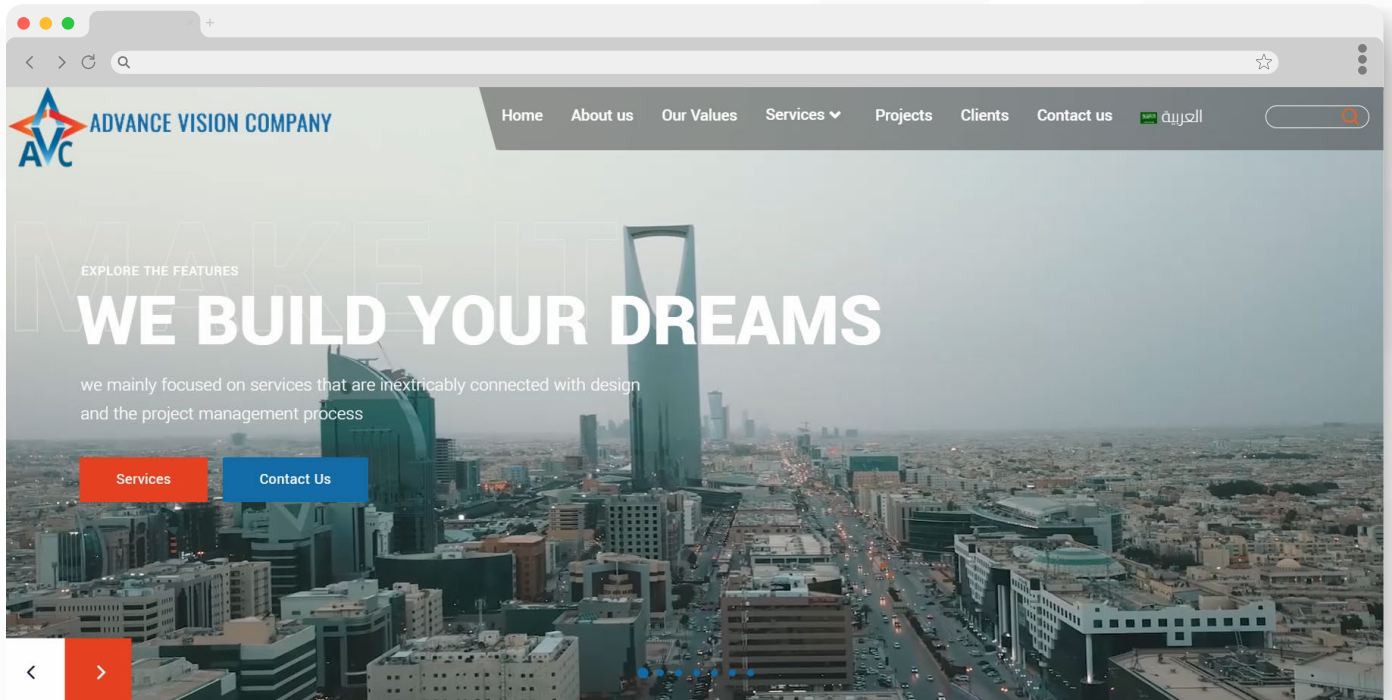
AVC ADVANCE VISION COMPANY

Home About us Our Values Services Projects Clients Contact us العربية

MAKE IT

EXPLORE THE FEATURES

WE BUILD YOUR DREAMS

we mainly focused on services that are inextricably connected with design and the project management process

Services Contact Us

< >